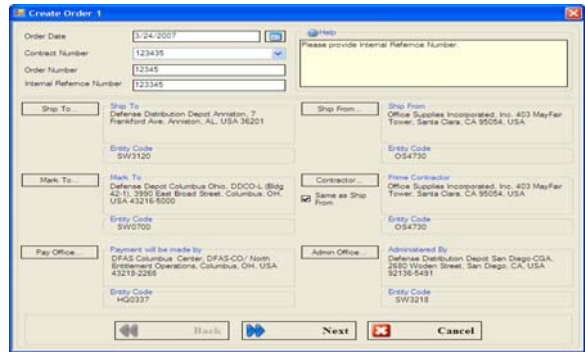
Create Order 1

Order Date 3/24/2007
Contract Number 123435
Order Number 12345
Internal Refernce Number 123345

Help
Please provide Internal Refernce Number.

Ship To...
Ship To
Defense Distribution Depot Anniston, 7 Frankford Ave, Anniston, AL, USA 36201
Entity Code
SW3120

Ship From...
Ship From
Office Supplies Incorporated, Inc. 403 MayFair Tower, Santa Clara, CA 95054, USA
Entity Code
OS4730

Mark To...
Mark To
Defense Depot Columbus Ohio, DDCO-L (Bldg 42-1), 3990 East Broad Street, Columbus, OH, USA 43216-5000
Entity Code
SW0700

Contractor...
Same as Ship From
Prime Contractor
Office Supplies Incorporated, Inc. 403 MayFair Tower, Santa Clara, CA 95054, USA
Entity Code
OS4730

Pay Office...
Payment will be made by
DFAS Columbus Center, DFAS-CO/ North Entitlement Operations, Columbus, OH, USA 43218-2266
Entity Code
HQ0337

Admin Office...
Administered By
Defense Distribution Depot San Diego-CGA, 2680 Woden Street, San Diego, CA, USA 92136-5491
Entity Code
SW3218

Back
Next
Cancel